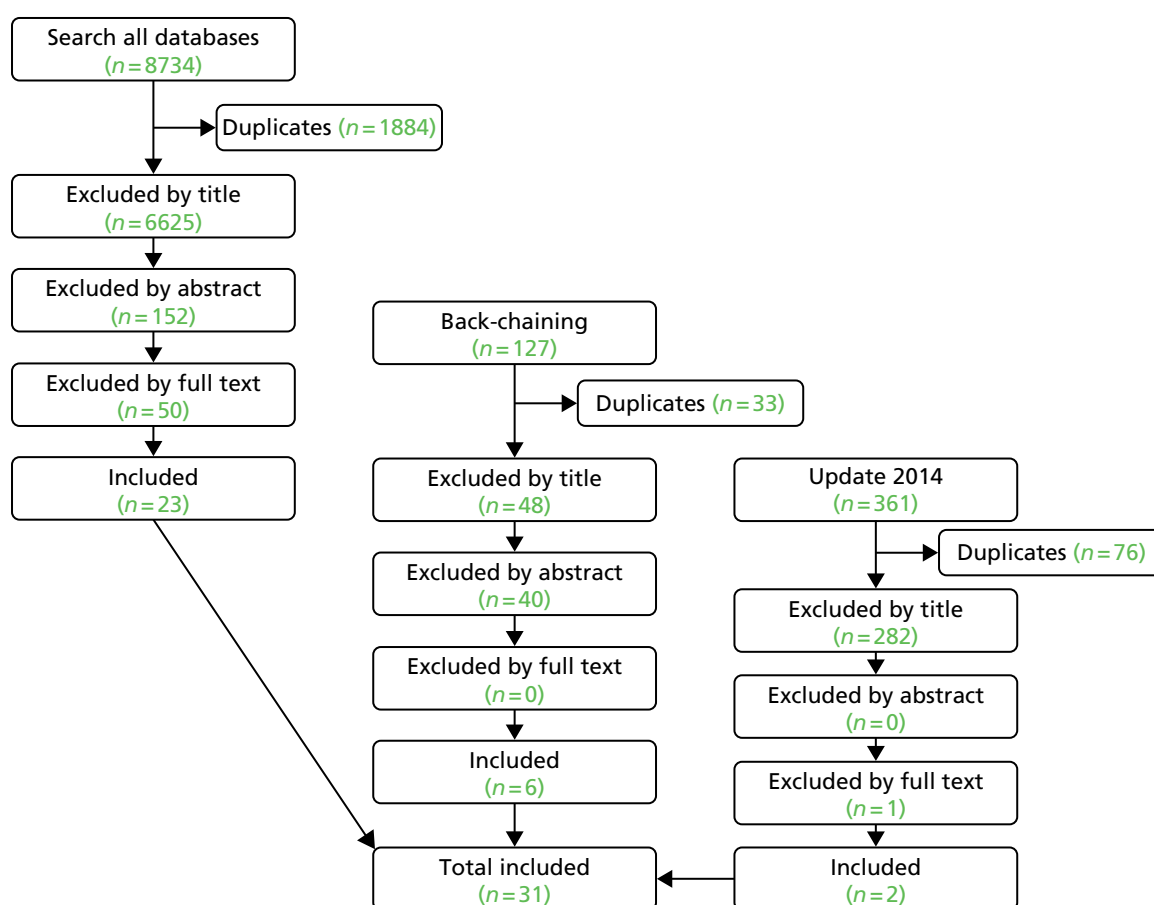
Search all databases
($n=8734$)

Duplicates ($n=1884$)

Excluded by title
($n=6625$)

Excluded by abstract
($n=152$)

Excluded by full text
($n=50$)

Included
($n=23$)

Back-chaining
($n=127$)

Duplicates ($n=33$)

Excluded by title
($n=48$)

Excluded by abstract
($n=40$)

Excluded by full text
($n=0$)

Included
($n=6$)

Update 2014
($n=361$)

Duplicates ($n=76$)

Excluded by title
($n=282$)

Excluded by abstract
($n=0$)

Excluded by full text
($n=1$)

Included
($n=2$)

Total included
($n=31$)